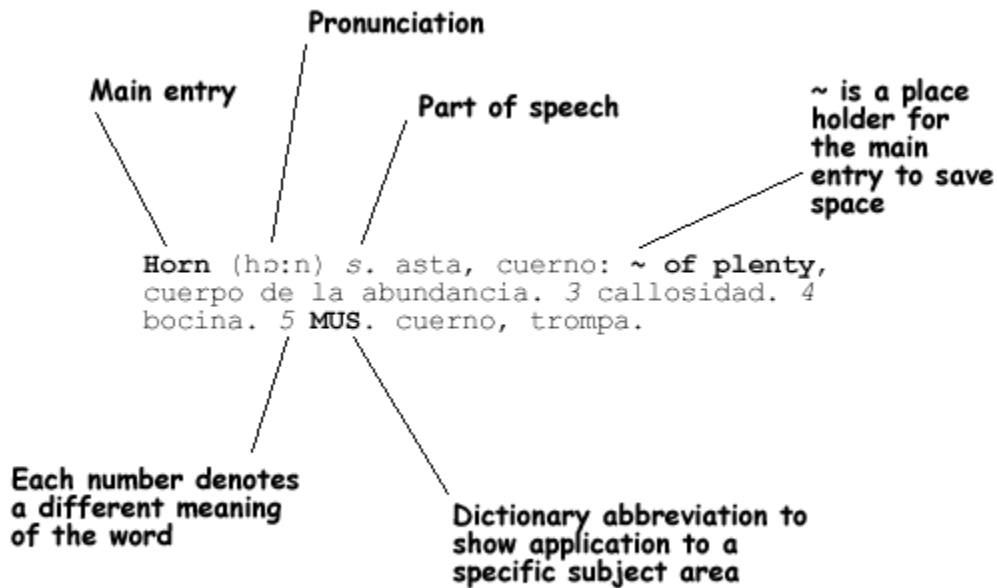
Pronunciation

Main entry

Part of speech

~ is a place holder for the main entry to save space

**Horn** (hɔ:n) *s.* asta, cuerno: **~ of plenty**, cuerpo de la abundancia. *3* callosidad. *4* bocina. *5* **MUS**. cuerno, trompa.

Each number denotes a different meaning of the word

Dictionary abbreviation to show application to a specific subject area